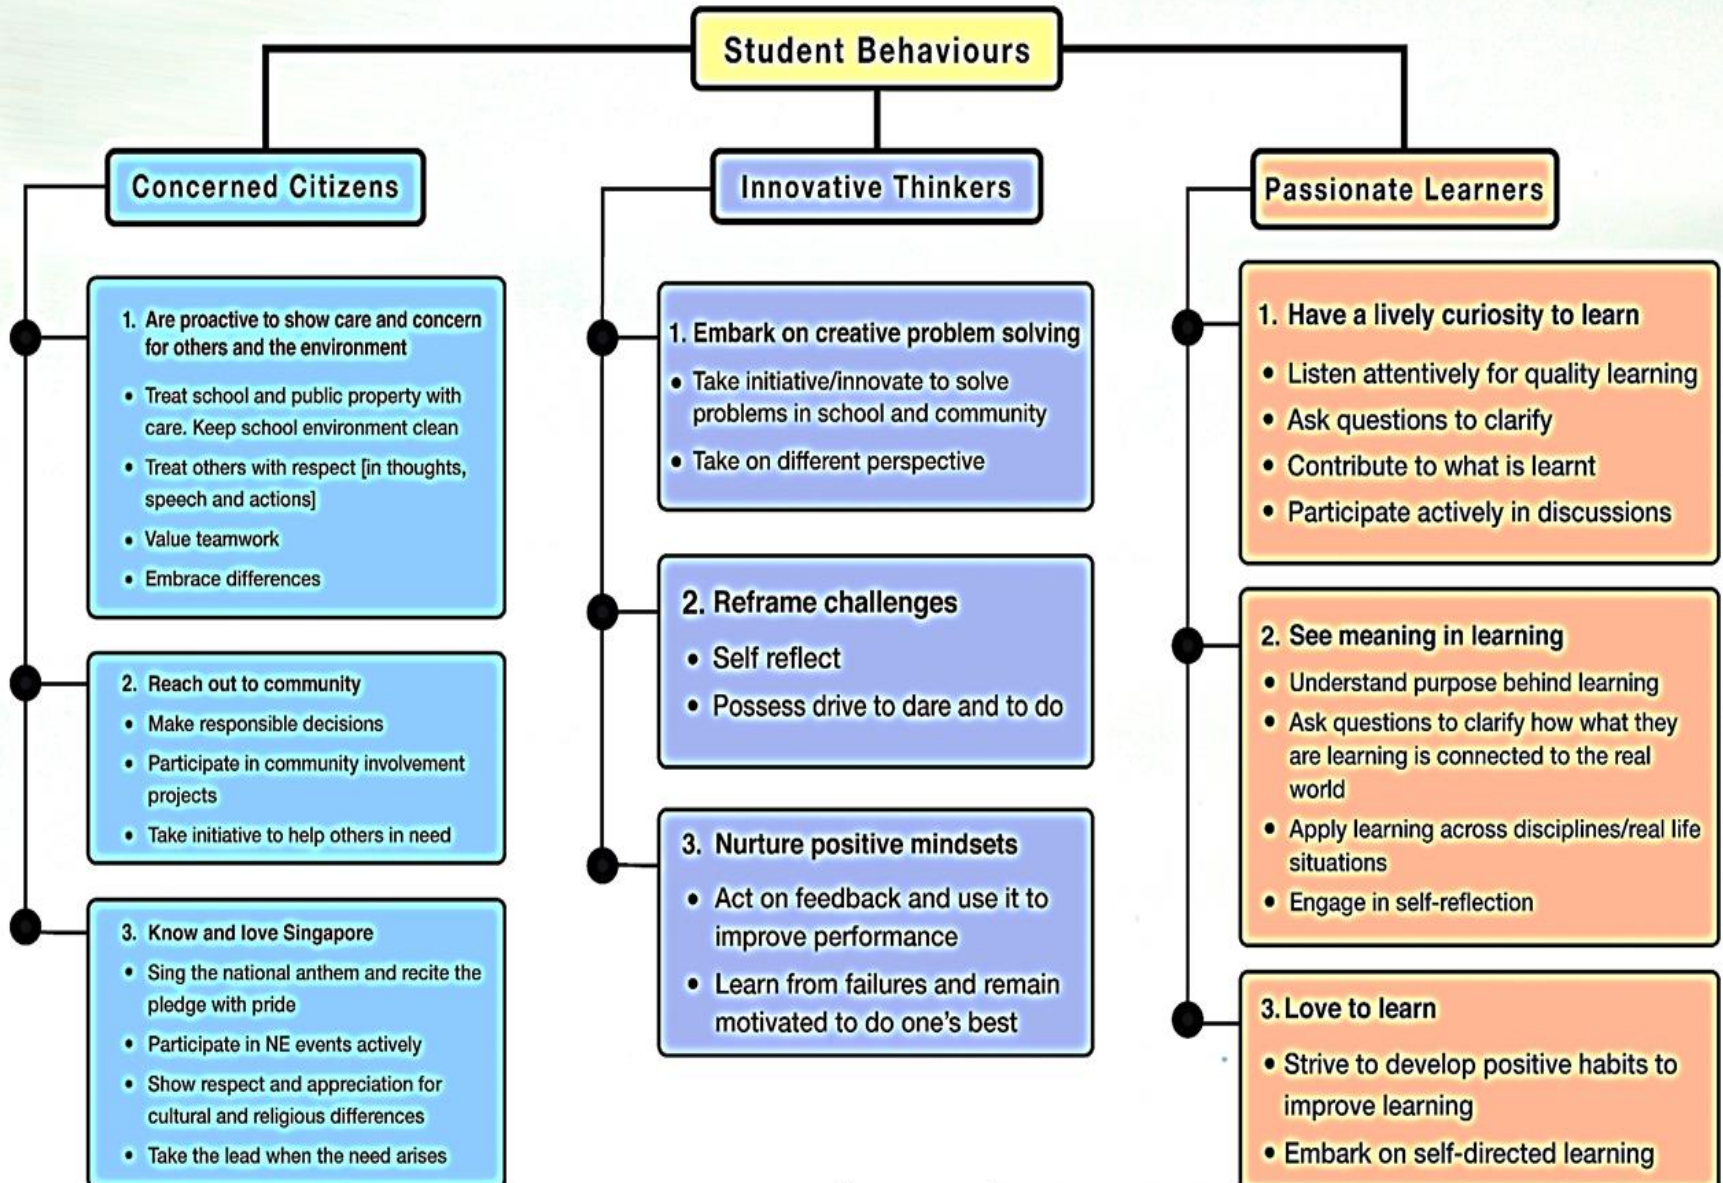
Student Behaviours

Concerned Citizens

1. Are proactive to show care and concern for others and the environment
• Treat school and public property with care. Keep school environment clean
• Treat others with respect [in thoughts, speech and actions]
• Value teamwork
• Embrace differences

2. Reach out to community
• Make responsible decisions
• Participate in community involvement projects
• Take initiative to help others in need

3. Know and love Singapore
• Sing the national anthem and recite the pledge with pride
• Participate in NE events actively
• Show respect and appreciation for cultural and religious differences
• Take the lead when the need arises

Innovative Thinkers

1. Embark on creative problem solving
• Take initiative/innovate to solve problems in school and community
• Take on different perspective

2. Reframe challenges
• Self reflect
• Possess drive to dare and to do

3. Nurture positive mindsets
• Act on feedback and use it to improve performance
• Learn from failures and remain motivated to do one's best

Passionate Learners

1. Have a lively curiosity to learn
• Listen attentively for quality learning
• Ask questions to clarify
• Contribute to what is learnt
• Participate actively in discussions

2. See meaning in learning
• Understand purpose behind learning
• Ask questions to clarify how what they are learning is connected to the real world
• Apply learning across disciplines/real life situations
• Engage in self-reflection

3. Love to learn
• Strive to develop positive habits to improve learning
• Embark on self-directed learning